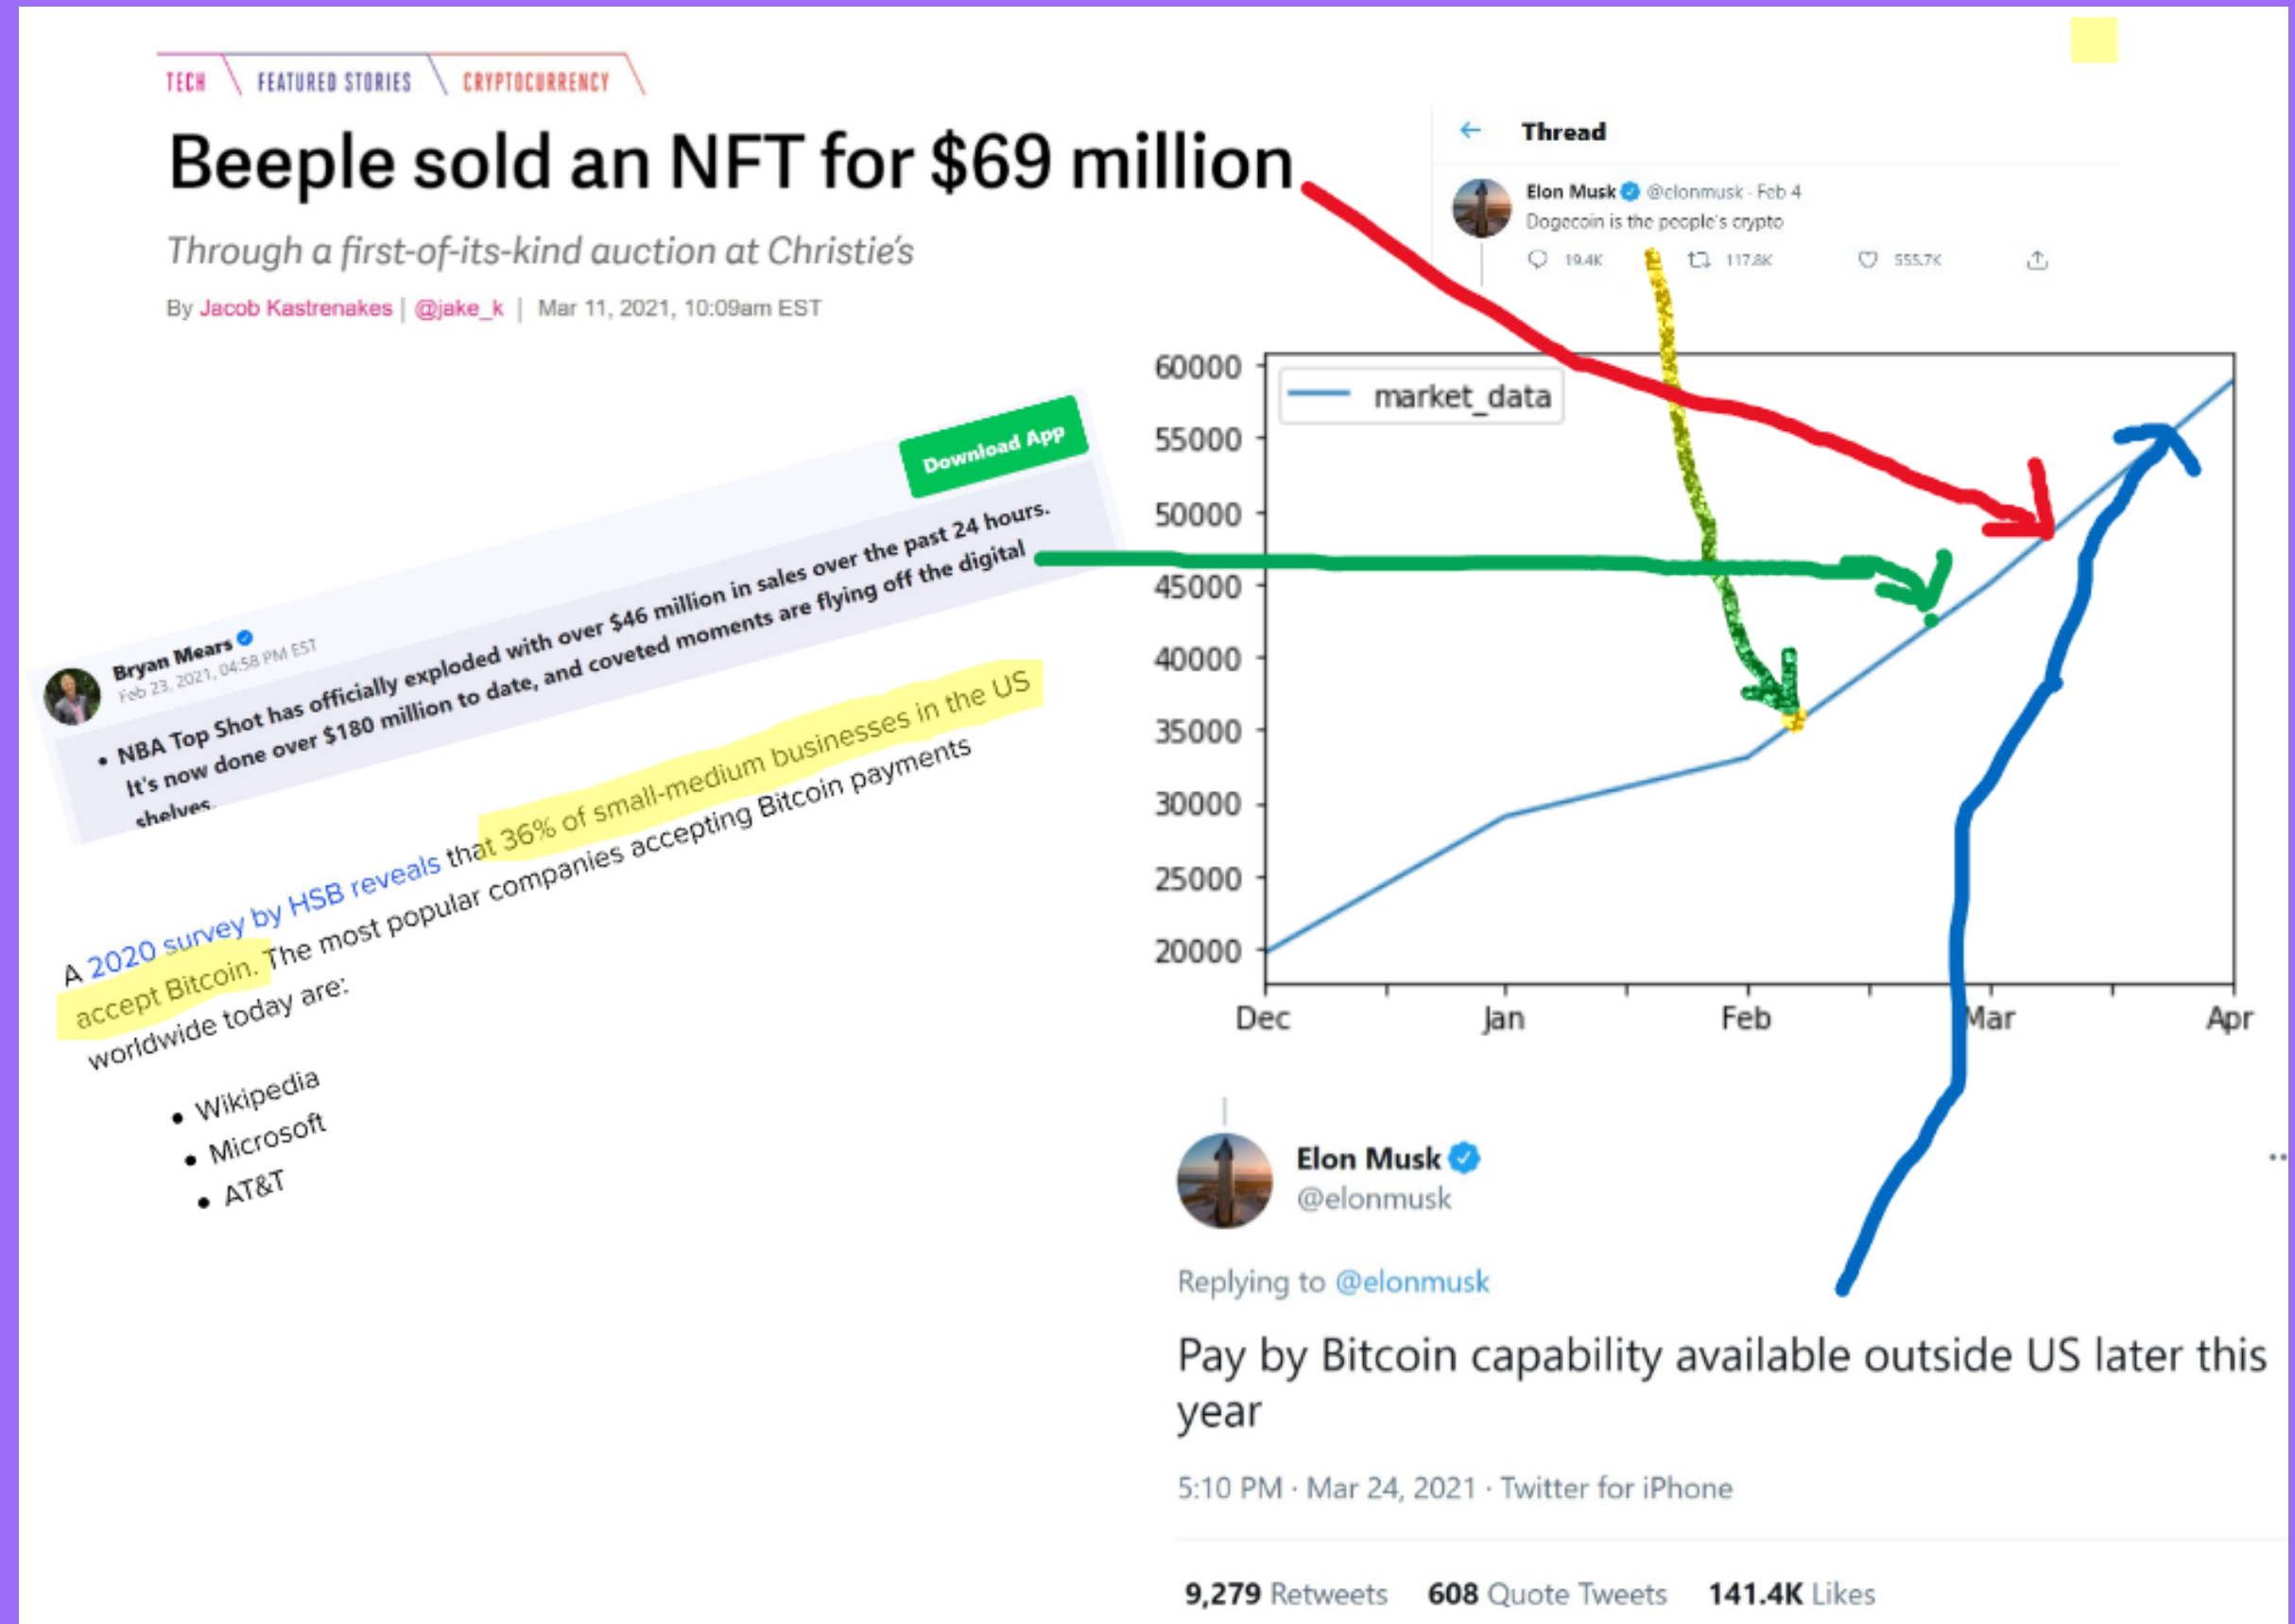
TECH FEATURED STORIES CRYPTOCURRENCY

Beeple sold an NFT for $69 million

Through a first-of-its-kind auction at Christie's

By Jacob Kastrenakes | @jake_k | Mar 11, 2021, 10:09am EST

Thread

Elon Musk @elonmusk · Feb 4
Dogecoin is the people's crypto

19.4K 117.8K 555.7K

Download App

Bryan Mears
Feb 23, 2021, 04:58 PM EST

• NBA Top Shot has officially exploded with over $46 million in sales over the past 24 hours. It's now done over $180 million to date, and coveted moments are flying off the digital shelves.

A 2020 survey by HSB reveals that 36% of small-medium businesses in the US accept Bitcoin. The most popular companies accepting Bitcoin payments worldwide today are:

• Wikipedia
• Microsoft
• AT&T

market_data

60000
55000
50000
45000
40000
35000
30000
25000
20000

Dec Jan Feb Mar Apr

Elon Musk
@elonmusk

Replying to @elonmusk

Pay by Bitcoin capability available outside US later this year

5:10 PM · Mar 24, 2021 · Twitter for iPhone

9,279 Retweets 608 Quote Tweets 141.4K Likes